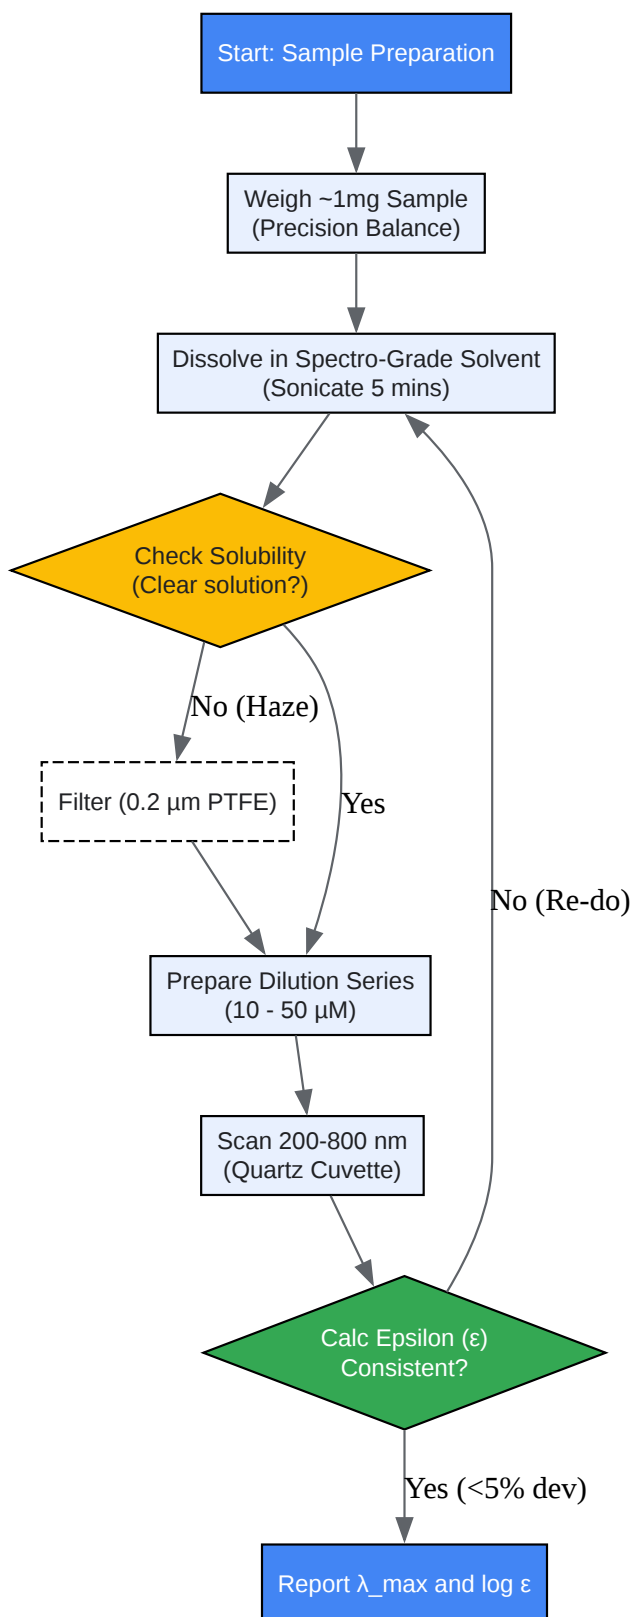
Start: Sample Preparation

Weigh ~1mg Sample
(Precision Balance)

Dissolve in Spectro-Grade Solvent
(Sonicate 5 mins)

Check Solubility
(Clear solution?)

No (Haze)

Filter (0.2 µm PTFE)

Yes

No (Re-do)

Prepare Dilution Series
(10 - 50 µM)

Scan 200-800 nm
(Quartz Cuvette)

Calc Epsilon (ε)
Consistent?

Yes (<5% dev)

Report λ_max and log ε